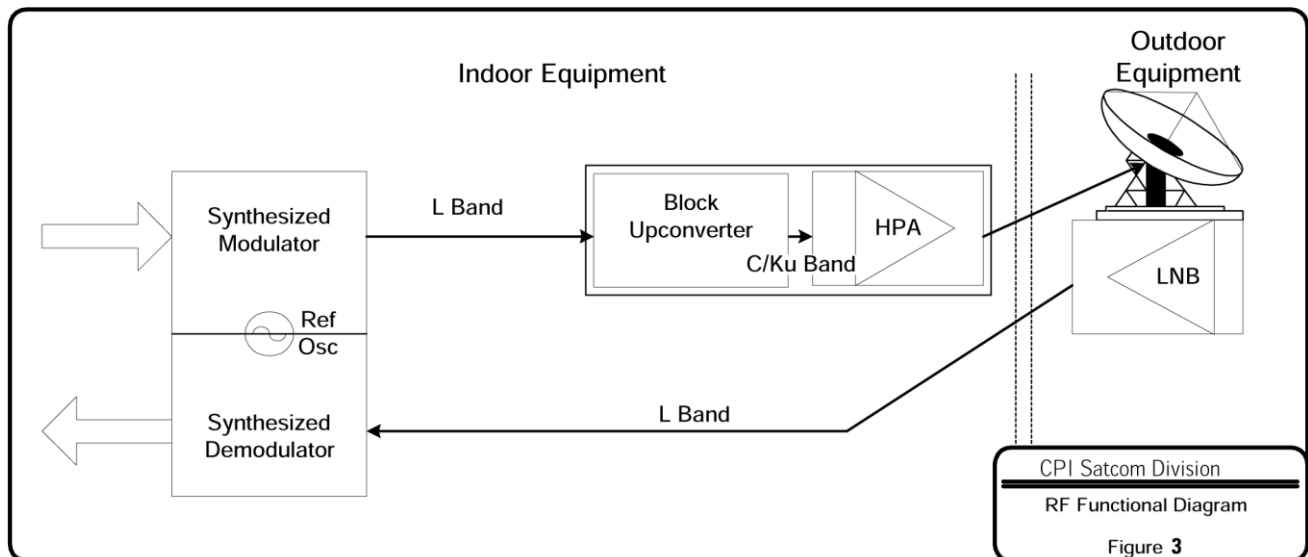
Indoor Equipment

Outdoor Equipment

Synthesized Modulator

L Band

Block Upconverter

HPA

C/Ku Band

LNB

Ref Osc

L Band

Synthesized Demodulator

CPI Satcom Division

RF Functional Diagram

Figure 3